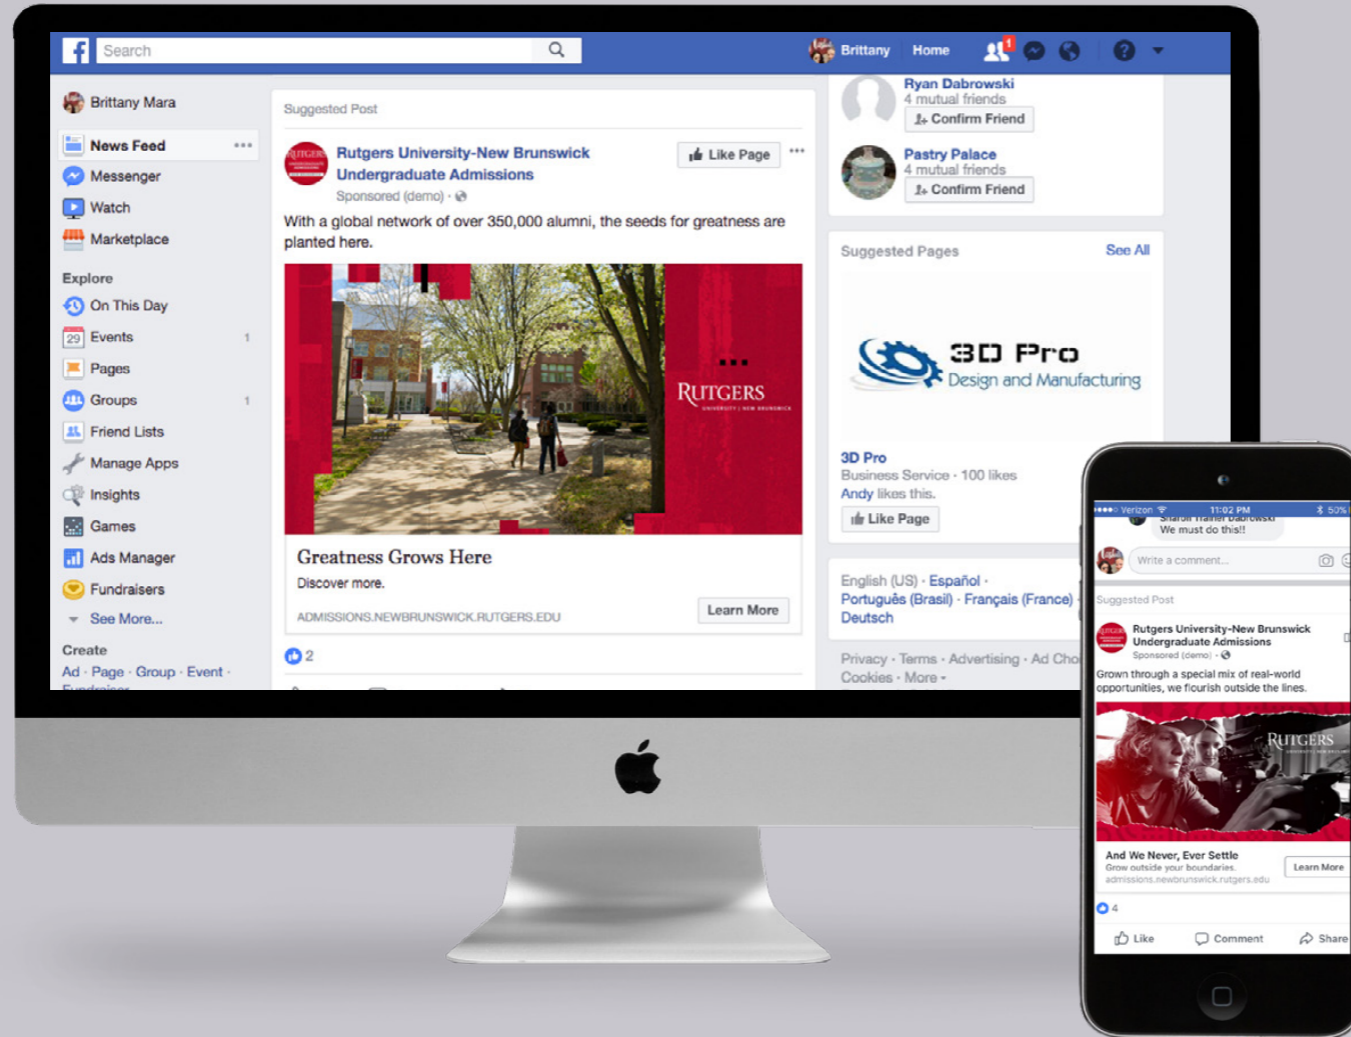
Search

Brittany Home

Brittany Mara

News Feed

Messenger

Watch

Marketplace

Explore

On This Day

Events 1

Pages

Groups 1

Friend Lists

Manage Apps

Insights

Games

Ads Manager

Fundraisers

See More...

Create

Ad · Page · Group · Event ·

Suggested Post

Rutgers University-New Brunswick Undergraduate Admissions

Like Page

Sponsored (demo) ·

With a global network of over 350,000 alumni, the seeds for greatness are planted here.

RUTGERS

Greatness Grows Here

Discover more.

ADMISSIONS.NEWBRUNSWICK.RUTGERS.EDU

Learn More

2

Ryan Dabrowski
4 mutual friends
Confirm Friend

Pastry Palace
4 mutual friends
Confirm Friend

Suggested Pages

See All

3D Pro
Design and Manufacturing

3D Pro
Business Service · 100 likes
Andy likes this.

Like Page

English (US) · Español · Português (Brasil) · Français (France) · Deutsch

Privacy · Terms · Advertising · Ad Cho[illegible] Cookies · More ▾

Verizon 11:02 PM 50%

We must do this!!

Write a comment...

Suggested Post

Rutgers University-New Brunswick Undergraduate Admissions

Sponsored (demo) ·

Grown through a special mix of real-world opportunities, we flourish outside the lines.

RUTGERS

And We Never, Ever Settle

Grow outside your boundaries.

admissions.newbrunswick.rutgers.edu

Learn More

4

Like Comment Share